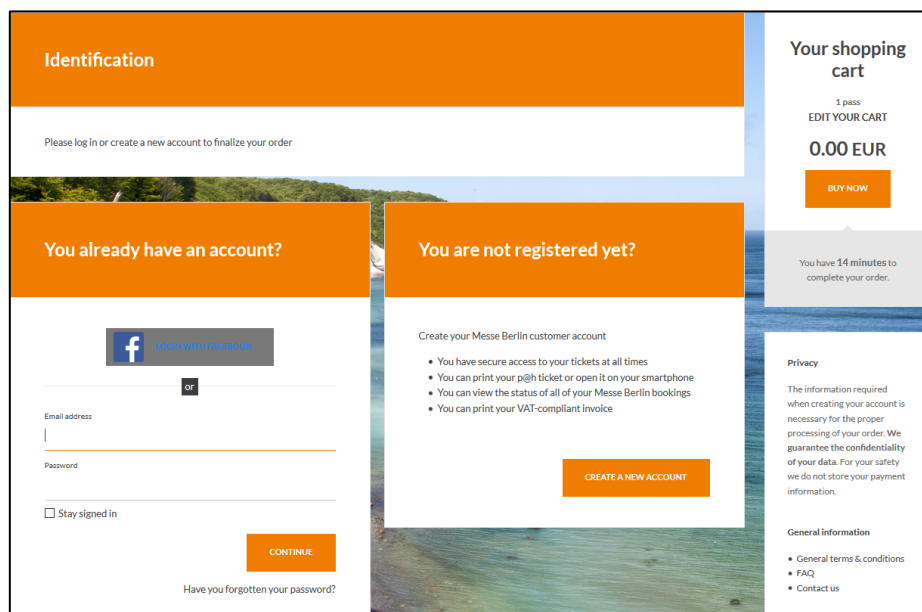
Identification

Please log in or create a new account to finalize your order

Your shopping cart

1 pass
EDIT YOUR CART

0.00 EUR

BUY NOW

You have **14 minutes** to complete your order.

You already have an account?

LOGIN WITH FACEBOOK

or

Email address

Password

Stay signed in

CONTINUE

Have you forgotten your password?

You are not registered yet?

Create your Messe Berlin customer account

- You have secure access to your tickets at all times
- You can print your p@h ticket or open it on your smartphone
- You can view the status of all of your Messe Berlin bookings
- You can print your VAT-compliant invoice

CREATE A NEW ACCOUNT

Privacy

The information required when creating your account is necessary for the proper processing of your order. **We guarantee the confidentiality of your data.** For your safety we do not store your payment information.

General information

- General terms & conditions
- FAQ
- Contact us